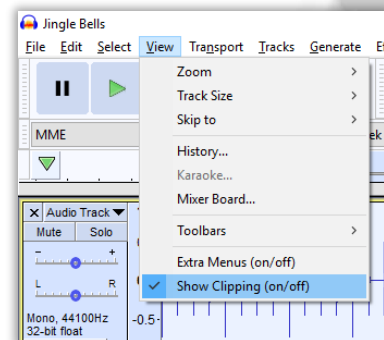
Jingle Bells
File Edit Select View Transport Tracks Generate E
MME
ek
Zoom >
Track Size >
Skip to >
History...
Karaoke...
Mixer Board...
Toolbars >
Extra Menus (on/off)
✓ Show Clipping (on/off)
× Audio Track ▼
Mute Solo
- +
L R
Mono, 44100Hz
32-bit float
-0.5